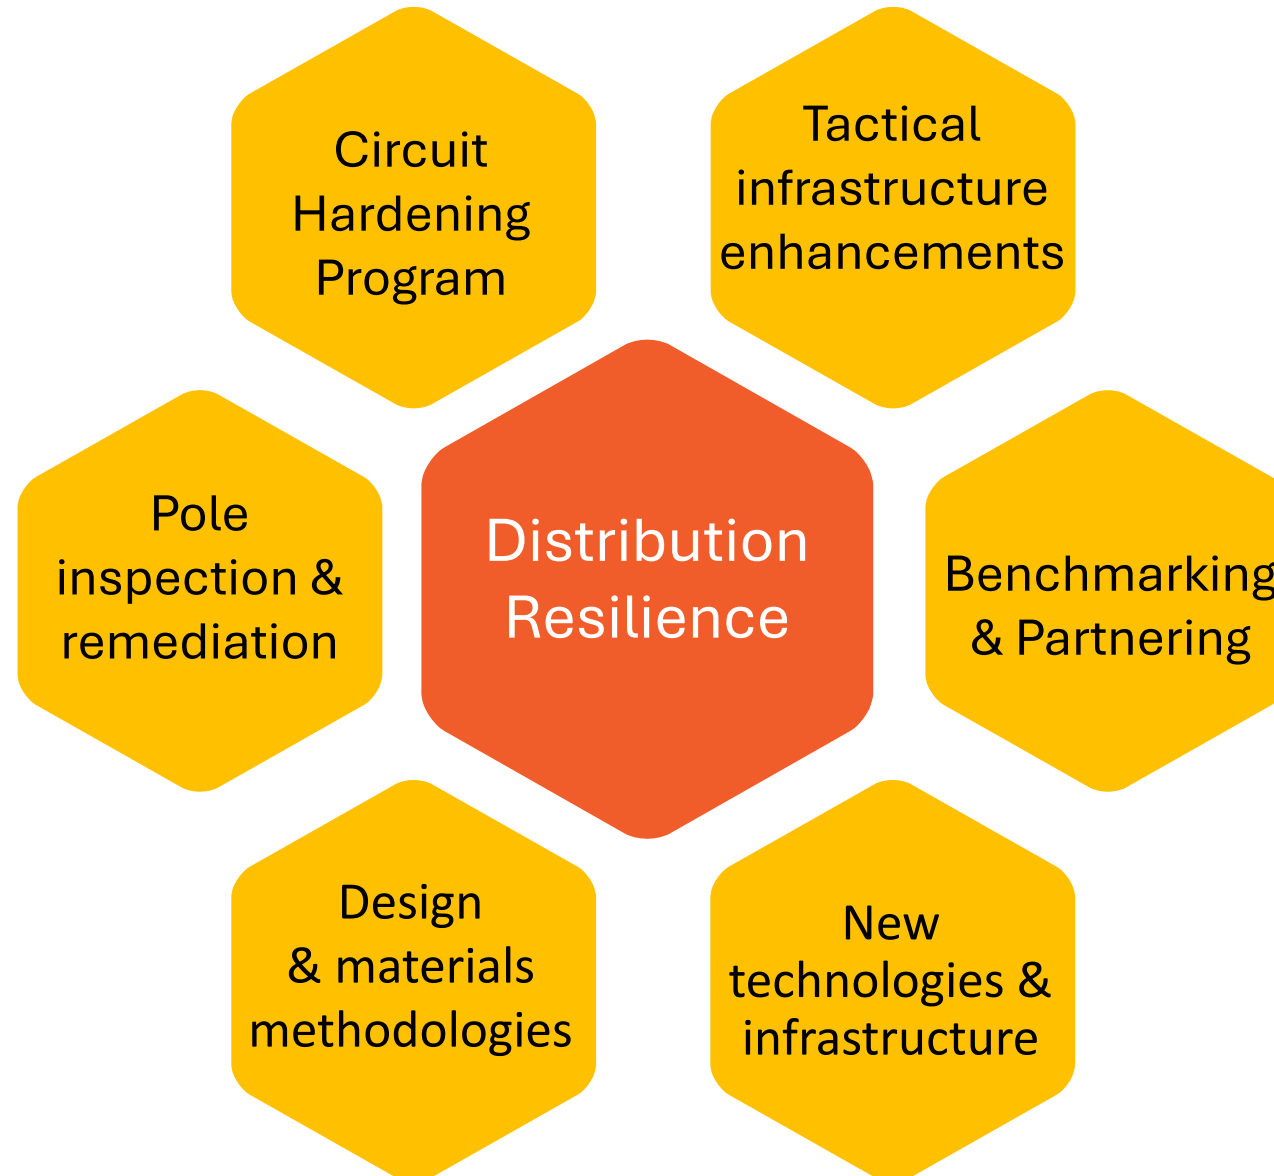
Circuit Hardening Program

Tactical infrastructure enhancements

Pole inspection & remediation

Distribution Resilience

Benchmarking & Partnering

Design & materials methodologies

New technologies & infrastructure